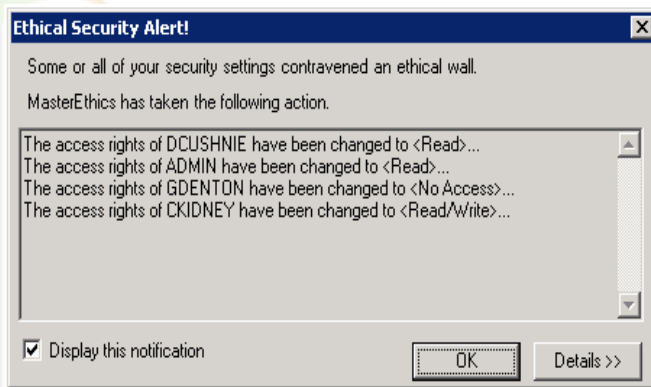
Ethical Security Alert!

Some or all of your security settings contravened an ethical wall.

MasterEthics has taken the following action.

The access rights of DCUSHNIE have been changed to <Read>...
The access rights of ADMIN have been changed to <Read>...
The access rights of GDENTON have been changed to <No Access>...
The access rights of CKIDNEY have been changed to <Read/Write>...

Display this notification

OK

Details >>